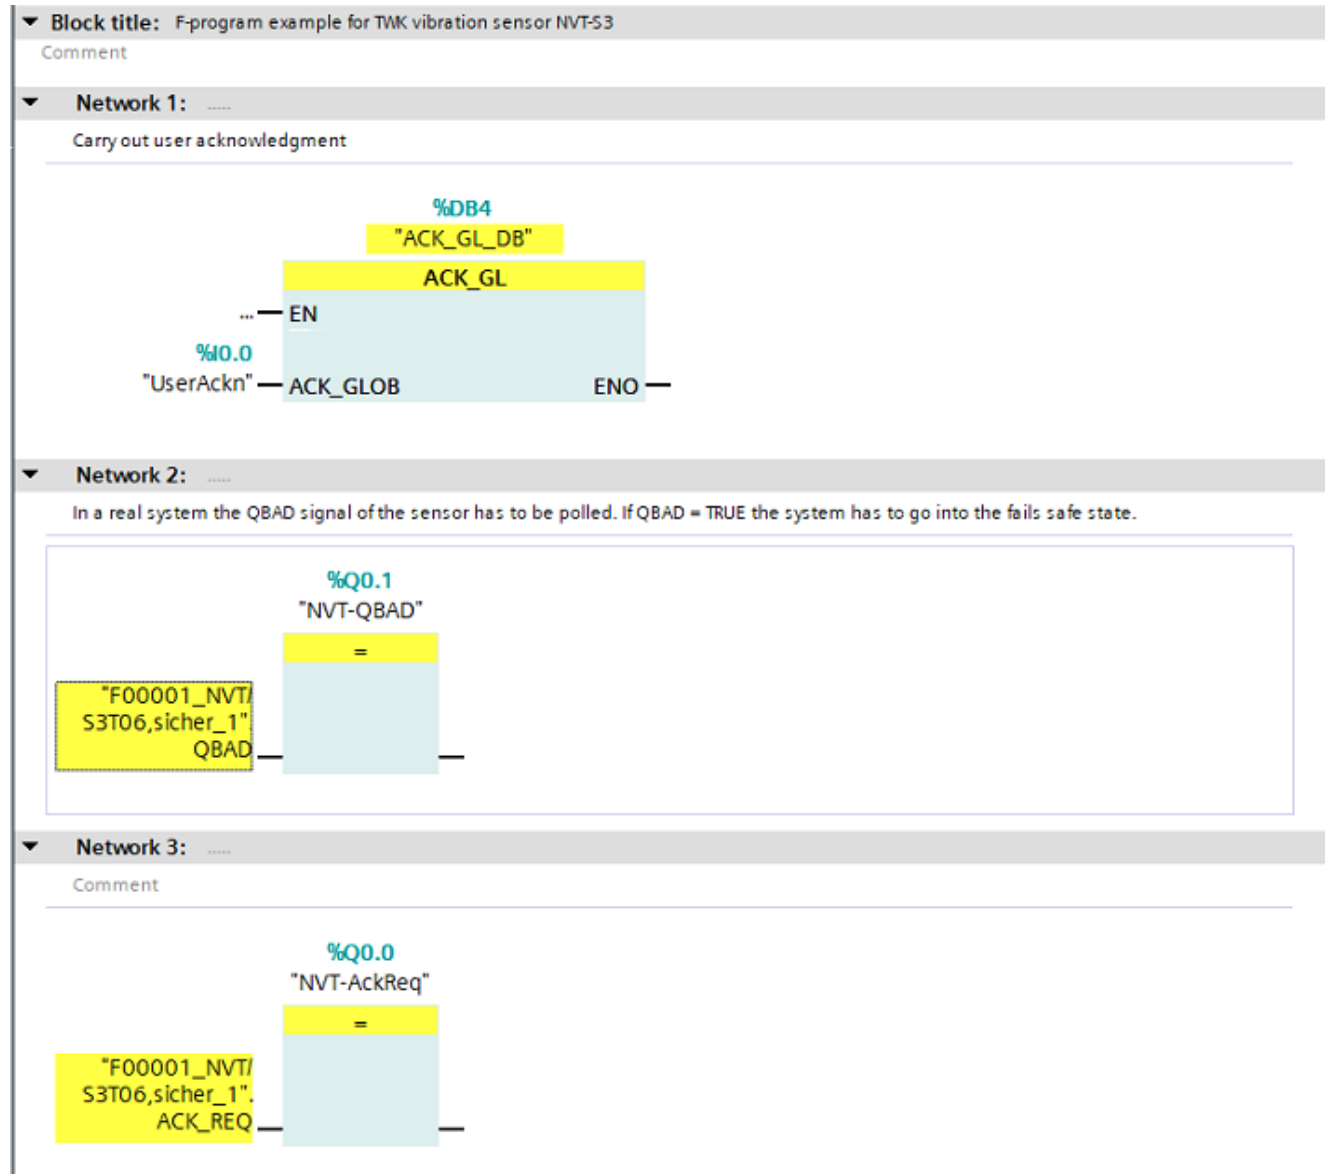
Block title: F-program example for TWK vibration sensor NVT-S3
Comment

Network 1: .....
Carry out user acknowledgment

%DB4
"ACK_GL_DB"
ACK_GL
... EN
%I0.0
"UserAckn" ACK_GLOB
ENO

Network 2: .....
In a real system the QBAD signal of the sensor has to be polled. If QBAD = TRUE the system has to go into the fails safe state.

%Q0.1
"NVT-QBAD"
=
"F00001_NVT/S3T06,sicher_1".QBAD

Network 3: .....
Comment

%Q0.0
"NVT-AckReq"
=
"F00001_NVT/S3T06,sicher_1".ACK_REQ